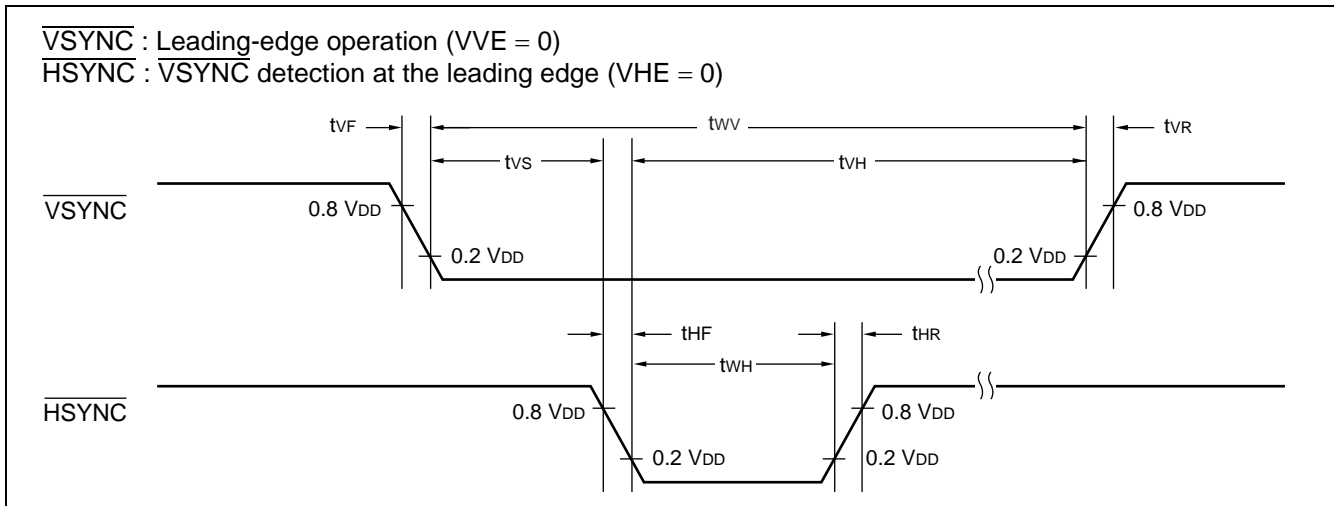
$\overline{VSYNC}$ : Leading-edge operation (VVE = 0)
$\overline{HSYNC}$ : $\overline{VSYNC}$ detection at the leading edge (VHE = 0)

$t_{VF}$
$t_{WV}$
$t_{VR}$
$t_{VS}$
$t_{VH}$

$\overline{VSYNC}$
0.8 $V_{DD}$
0.2 $V_{DD}$
0.2 $V_{DD}$
0.8 $V_{DD}$

$t_{HF}$
$t_{HR}$
$t_{WH}$

$\overline{HSYNC}$
0.8 $V_{DD}$
0.8 $V_{DD}$
0.2 $V_{DD}$
0.2 $V_{DD}$